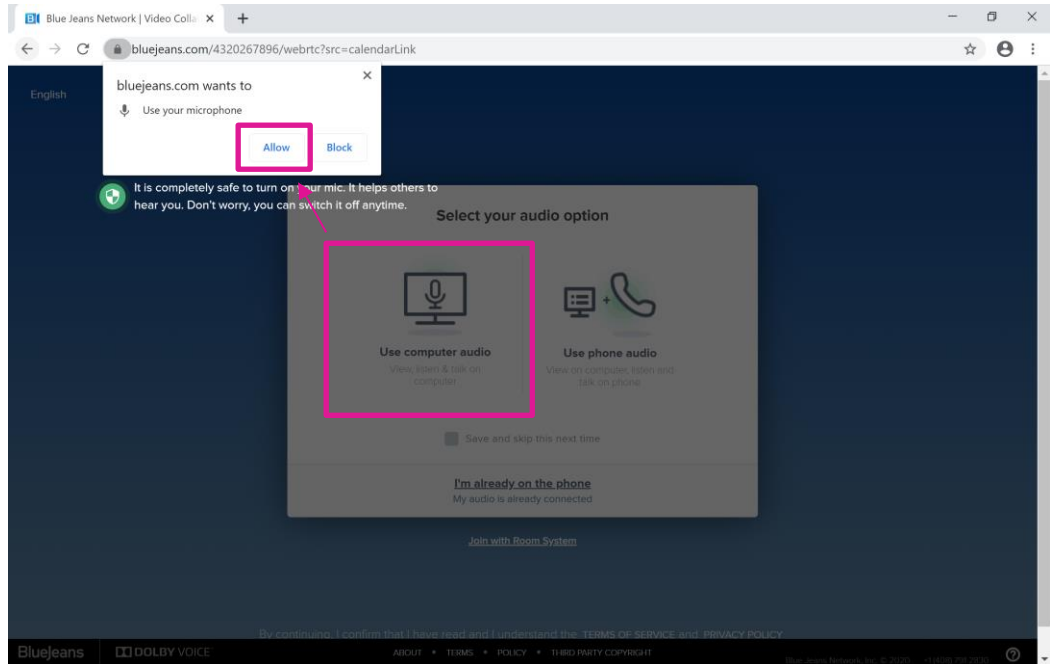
Blue Jeans Network | Video Colla ×

bluejeans.com/4320267896/webrtc?src=calendarLink

English

bluejeans.com wants to

Use your microphone

Allow

Block

It is completely safe to turn on your mic. It helps others to hear you. Don't worry, you can switch it off anytime.

Select your audio option

Use computer audio

View, listen & talk on computer

Use phone audio

View on computer, listen and talk on phone

Save and skip this next time

I'm already on the phone

My audio is already connected

Join with Room System

By continuing, I confirm that I have read and I understand the TERMS OF SERVICE and PRIVACY POLICY

BlueJeans DOLBY VOICE

ABOUT • TERMS • POLICY • THIRD PARTY COPYRIGHT

Blue Jeans Network, Inc. © 2020 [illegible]